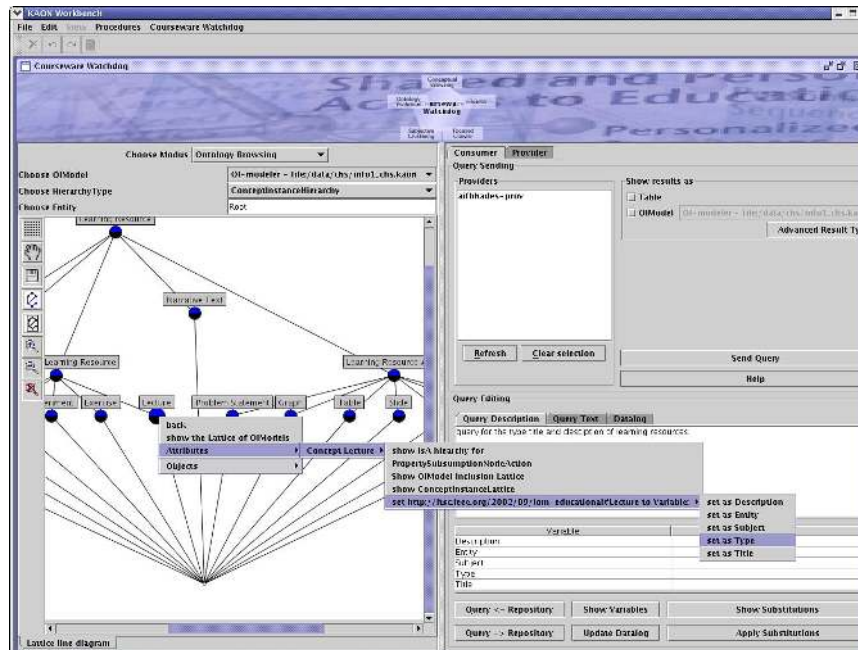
KAON Workbench
File Edit View Procedures Courseware Watchdog

Courseware Watchdog

Shared and Personalized Access to Education

Conceptual Clustering
Ontology Evolution
Courseware Watchdog
Subjective Clustering
Focused Crawler

Choose Modus Ontology Browsing
Choose OIModel OI-modeler - file:/data/chs/info1_chs.kaon
Choose HierarchyType ConceptInstanceHierarchy
Choose Entity Root

Learning Resource
Narrative Text
Learning Resource
Learning Resource A
Experiment Exercise Lecture Problem Statement Graph Table Slide

back
show the Lattice of OIModels
Attributes
Objects
Concept Lecture
show isA hierarchy for
PropertySubsumptionNodeAction
Show OIModel Inclusion Lattice
Show ConceptInstanceLattice
set http://ltsc.ieee.org/2002/09/lom_educational#Lecture to Variable:
set as Description
set as Entity
set as Subject
set as Type
set as Title

Lattice line diagram

Consumer Provider
Query Sending
Providers
edutella-prov
Show results as
Table
OIModel OI-modeler - file:/data/chs/info1_chs.kaon
Advanced Result Ty
Refresh Clear selection
Send Query
Help
Query Editing
Query Description Query Text Datalog
query for the type title and description of learning resources.

Variable
Description
Entity
Subject
Type
Title

Query <- Repository Show Variables Show Substitutions
Query -> Repository Update Datalog Apply Substitutions